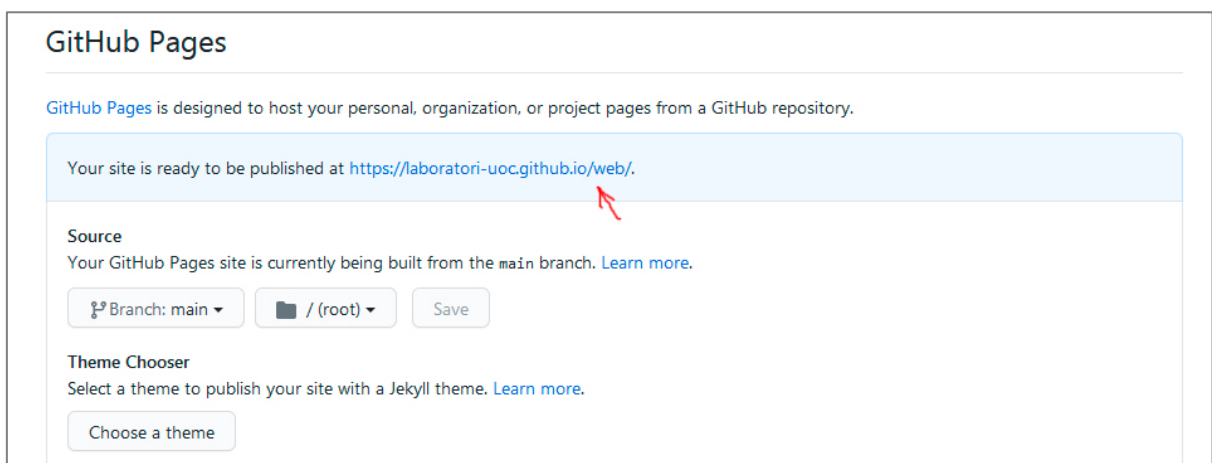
GitHub Pages

GitHub Pages is designed to host your personal, organization, or project pages from a GitHub repository.

Your site is ready to be published at https://laboratori-uoc.github.io/web/.

Source
Your GitHub Pages site is currently being built from the main branch. Learn more.

Branch: main ▾ / (root) ▾ Save

Theme Chooser
Select a theme to publish your site with a Jekyll theme. Learn more.

Choose a theme